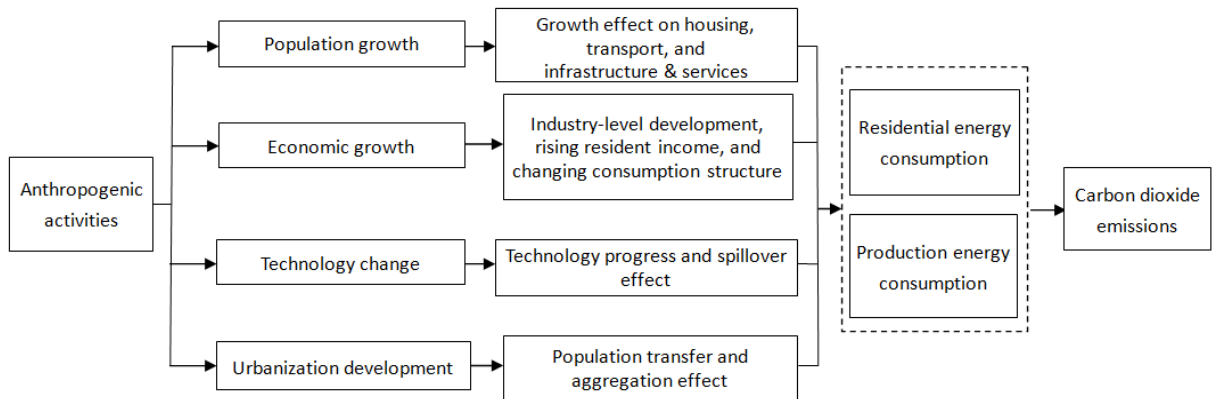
Anthropogenic activities

Population growth

Growth effect on housing, transport, and infrastructure & services

Economic growth

Industry-level development, rising resident income, and changing consumption structure

Technology change

Technology progress and spillover effect

Urbanization development

Population transfer and aggregation effect

Residential energy consumption

Production energy consumption

Carbon dioxide emissions